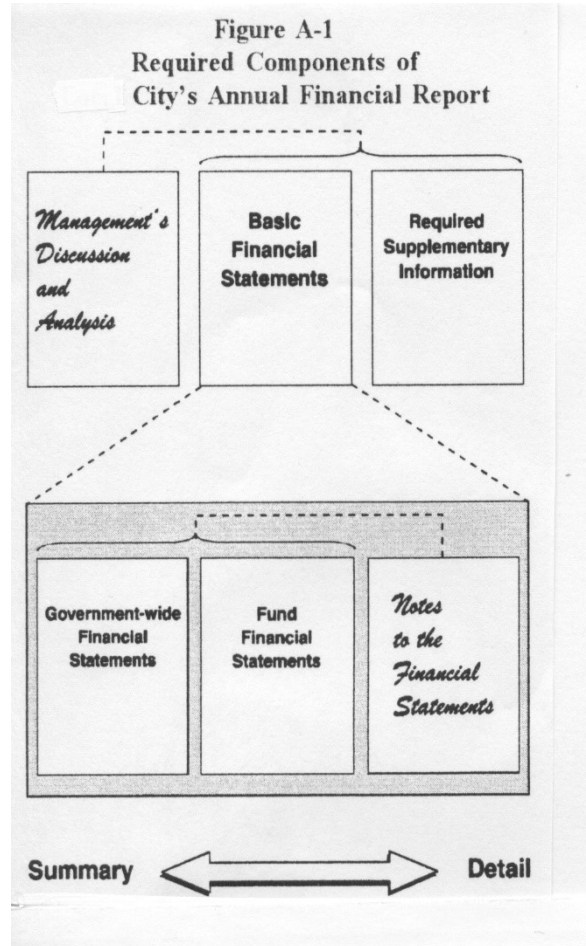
Figure A-1
Required Components of
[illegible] City's Annual Financial Report

Management's Discussion and Analysis

Basic Financial Statements

Required Supplementary Information

Government-wide Financial Statements

Fund Financial Statements

Notes to the Financial Statements

Summary

Detail